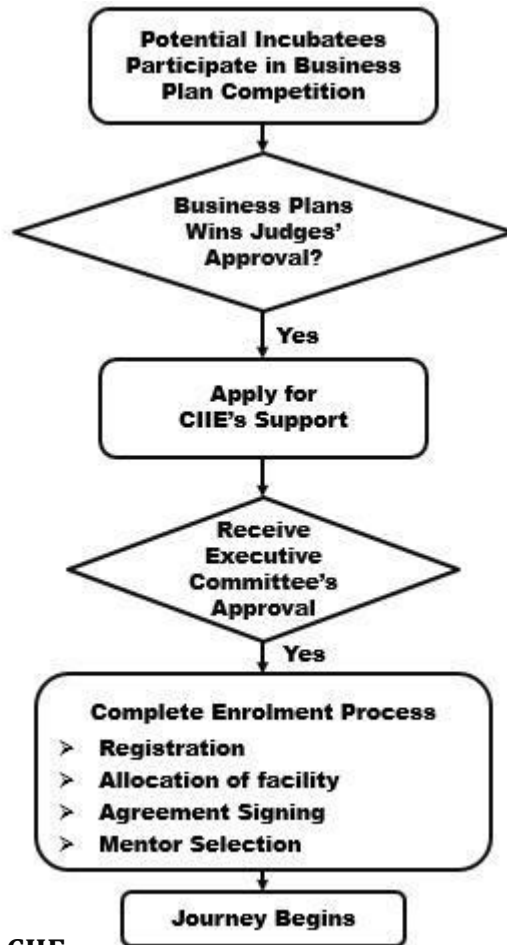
Potential Incubatees Participate in Business Plan Competition

Business Plans Wins Judges' Approval?

Yes

Apply for CIIE's Support

Receive Executive Committee's Approval

Yes

Complete Enrolment Process
➢ Registration
➢ Allocation of facility
➢ Agreement Signing
➢ Mentor Selection

Journey Begins

CIIE